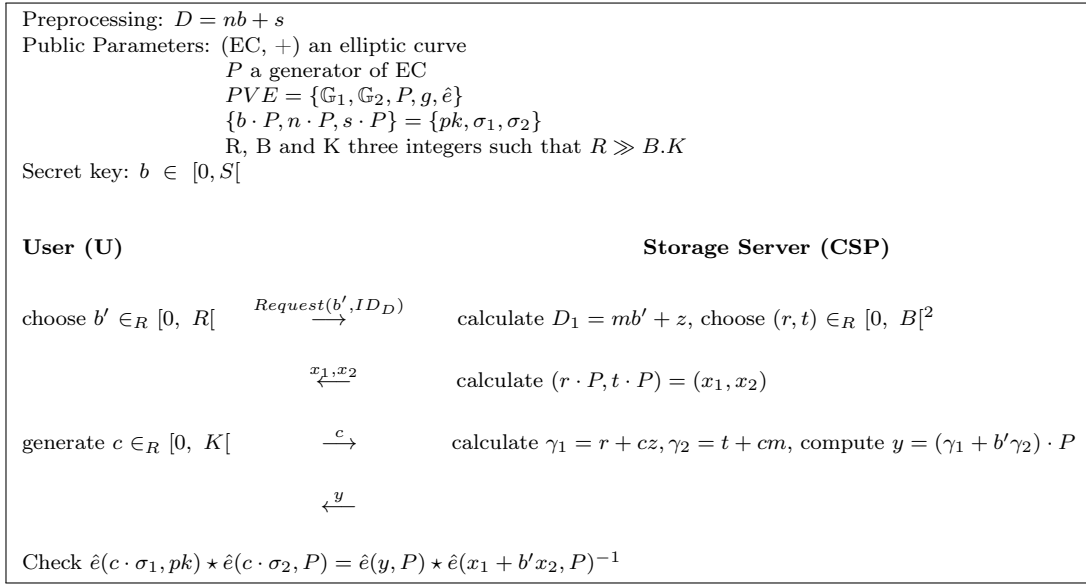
Preprocessing: $D = nb + s$

Public Parameters: (EC, $+$) an elliptic curve
$P$ a generator of EC
$PVE = \{\mathbb{G}_1, \mathbb{G}_2, P, g, \hat{e}\}$
$\{b \cdot P, n \cdot P, s \cdot P\} = \{pk, \sigma_1, \sigma_2\}$
R, B and K three integers such that $R \gg B.K$

Secret key: $b \in [0, S[$

**User (U)** **Storage Server (CSP)**

choose $b' \in_R [0, R[$ $\xrightarrow{Request(b', ID_D)}$ calculate $D_1 = mb' + z$, choose $(r, t) \in_R [0, B[^2$

$\xleftarrow{x_1, x_2}$ calculate $(r \cdot P, t \cdot P) = (x_1, x_2)$

generate $c \in_R [0, K[$ $\xrightarrow{c}$ calculate $\gamma_1 = r + cz, \gamma_2 = t + cm$, compute $y = (\gamma_1 + b'\gamma_2) \cdot P$

$\xleftarrow{y}$

Check $\hat{e}(c \cdot \sigma_1, pk) \star \hat{e}(c \cdot \sigma_2, P) = \hat{e}(y, P) \star \hat{e}(x_1 + b'x_2, P)^{-1}$